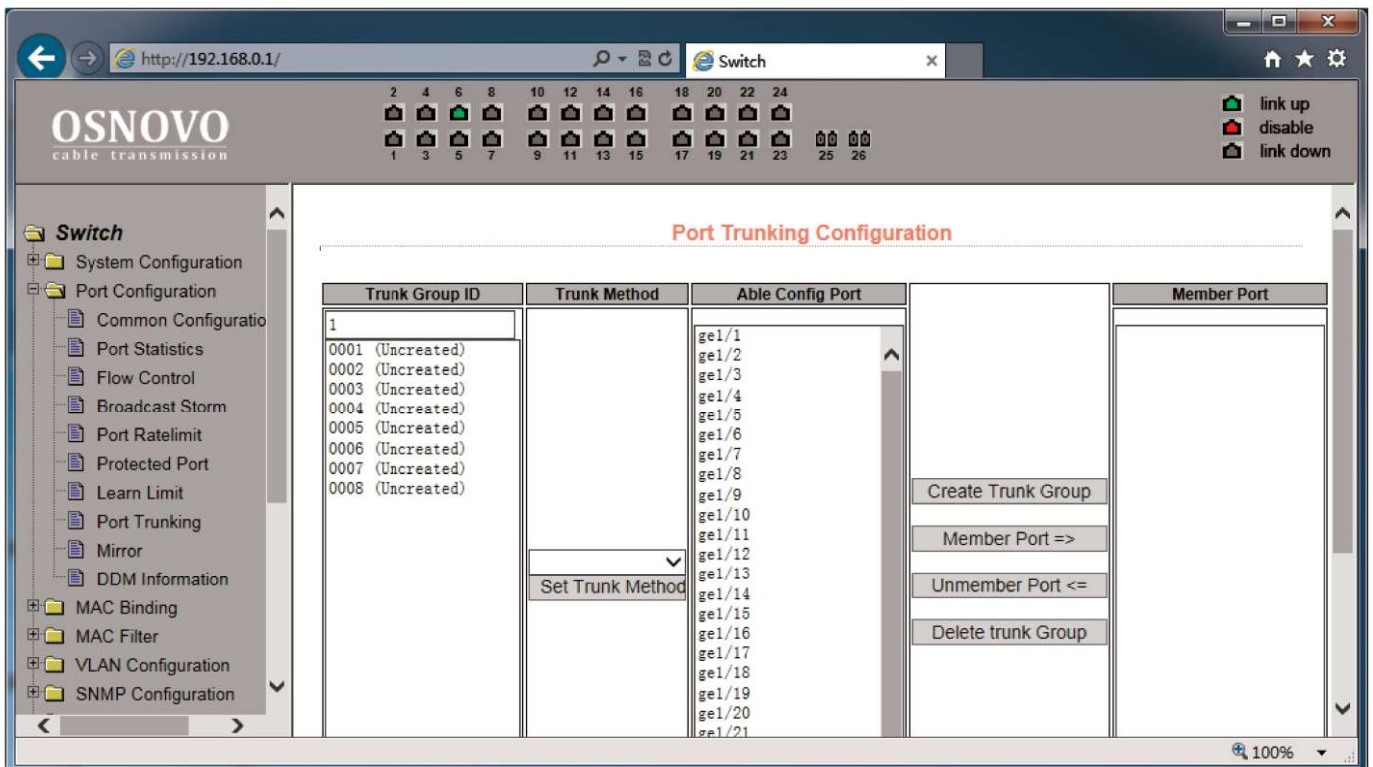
http://192.168.0.1/

Switch

OSNOVO
cable transmission

2 4 6 8 10 12 14 16 18 20 22 24
1 3 5 7 9 11 13 15 17 19 21 23 25 26

link up
disable
link down

Switch
System Configuration
Port Configuration
Common Configuratio
Port Statistics
Flow Control
Broadcast Storm
Port Ratelimit
Protected Port
Learn Limit
Port Trunking
Mirror
DDM Information
MAC Binding
MAC Filter
VLAN Configuration
SNMP Configuration

Port Trunking Configuration

| Trunk Group ID | Trunk Method | Able Config Port | | Member Port |
|---|---|---|---|---|
| 1 | | | | |

0001 (Uncreated)
0002 (Uncreated)
0003 (Uncreated)
0004 (Uncreated)
0005 (Uncreated)
0006 (Uncreated)
0007 (Uncreated)
0008 (Uncreated)

Set Trunk Method

ge1/1
ge1/2
ge1/3
ge1/4
ge1/5
ge1/6
ge1/7
ge1/8
ge1/9
ge1/10
ge1/11
ge1/12
ge1/13
ge1/14
ge1/15
ge1/16
ge1/17
ge1/18
ge1/19
ge1/20
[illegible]

Create Trunk Group
Member Port =>
Unmember Port <=
Delete trunk Group

100%